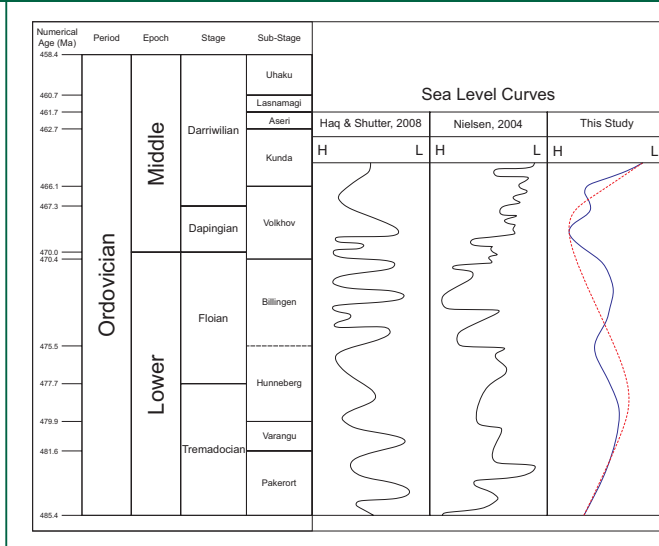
Numerical Age (Ma) | Period | Epoch | Stage | Sub-Stage

458.4
460.7
461.7
462.7
466.1
467.3
470.0
470.4
475.5
477.7
479.9
481.6
485.4

Ordovician

Middle
Lower

Darriwilian
Dapingian
Floian
Tremadocian

Uhaku
Lasnamagi
Aseri
Kunda
Volkhov
Billingen
Hunneberg
Varangu
Pakerort

Sea Level Curves

Haq & Shutter, 2008
H L

Nielsen, 2004
H L

This Study
H L